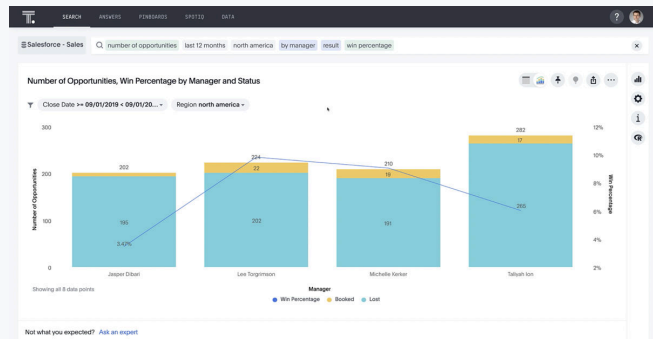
SEARCH ANSWERS PINBOARDS SPOTIQ DATA

?

Salesforce - Sales number of opportunities last 12 months north america by manager result win percentage

×

Number of Opportunities, Win Percentage by Manager and Status

Close Date >= 09/01/2019 < 09/01/20... Region north america

| | Jasper Dibari | Lee Torgrimson | Michelle Kerker | Tallush Ion |
|---|---|---|---|---|
| Total | 202 | 224 | 210 | 282 |
| Booked | | 22 | 19 | 17 |
| Lost | 195 | 202 | 191 | 265 |
| Win Percentage | 3.47% | | | |

Number of Opportunities

300
200
100
0

Win Percentage

12%
10%
8%
6%
4%
2%

Manager

Showing all 8 data points

Win Percentage Booked Lost

Not what you expected? Ask an expert